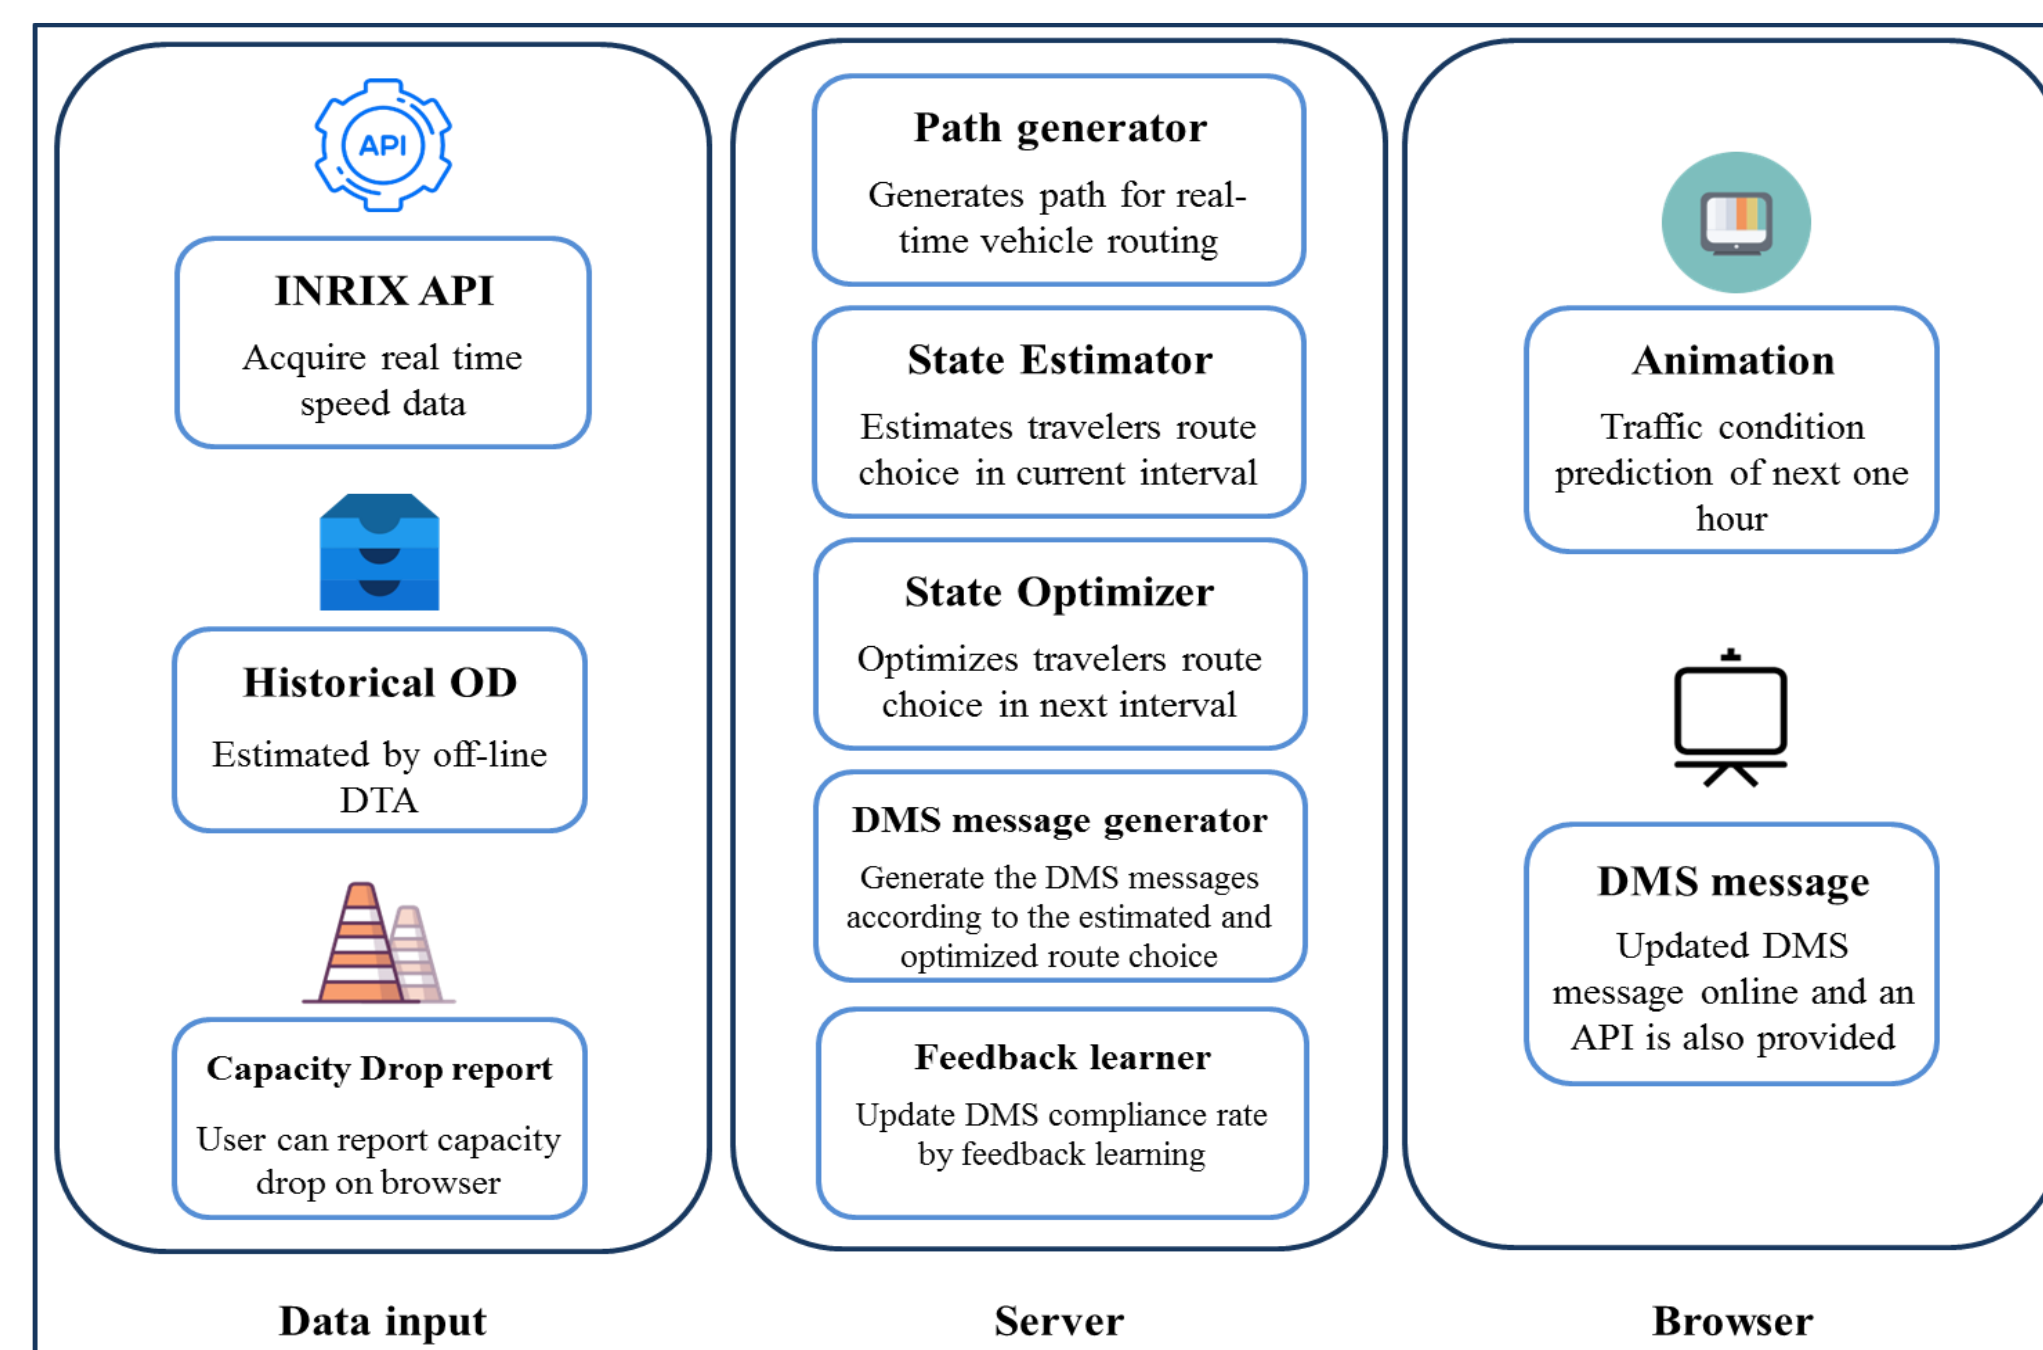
API

INRIX API

Acquire real time speed data

Historical OD

Estimated by off-line DTA

Capacity Drop report

User can report capacity drop on browser

Path generator

Generates path for real-time vehicle routing

State Estimator

Estimates travelers route choice in current interval

State Optimizer

Optimizes travelers route choice in next interval

DMS message generator

Generate the DMS messages according to the estimated and optimized route choice

Feedback learner

Update DMS compliance rate by feedback learning

Animation

Traffic condition prediction of next one hour

DMS message

Updated DMS message online and an API is also provided

Data input

Server

Browser